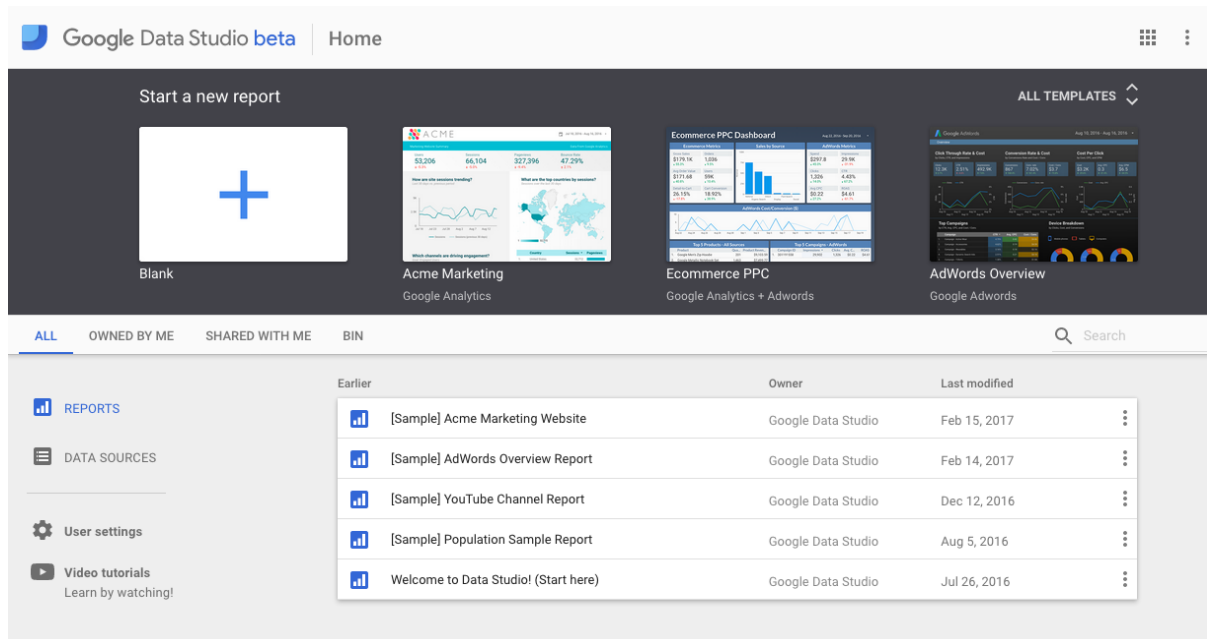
Google Data Studio beta | Home

Start a new report

ALL TEMPLATES

Blank

ACME

Acme Marketing
Google Analytics

Ecommerce PPC Dashboard

Ecommerce PPC
Google Analytics + Adwords

Google AdWords

AdWords Overview
Google Adwords

ALL OWNED BY ME SHARED WITH ME BIN

Search

REPORTS

DATA SOURCES

User settings

Video tutorials
Learn by watching!

| Earlier | Owner | Last modified |
|---|---|---|
| [Sample] Acme Marketing Website | Google Data Studio | Feb 15, 2017 |
| [Sample] AdWords Overview Report | Google Data Studio | Feb 14, 2017 |
| [Sample] YouTube Channel Report | Google Data Studio | Dec 12, 2016 |
| [Sample] Population Sample Report | Google Data Studio | Aug 5, 2016 |
| Welcome to Data Studio! (Start here) | Google Data Studio | Jul 26, 2016 |